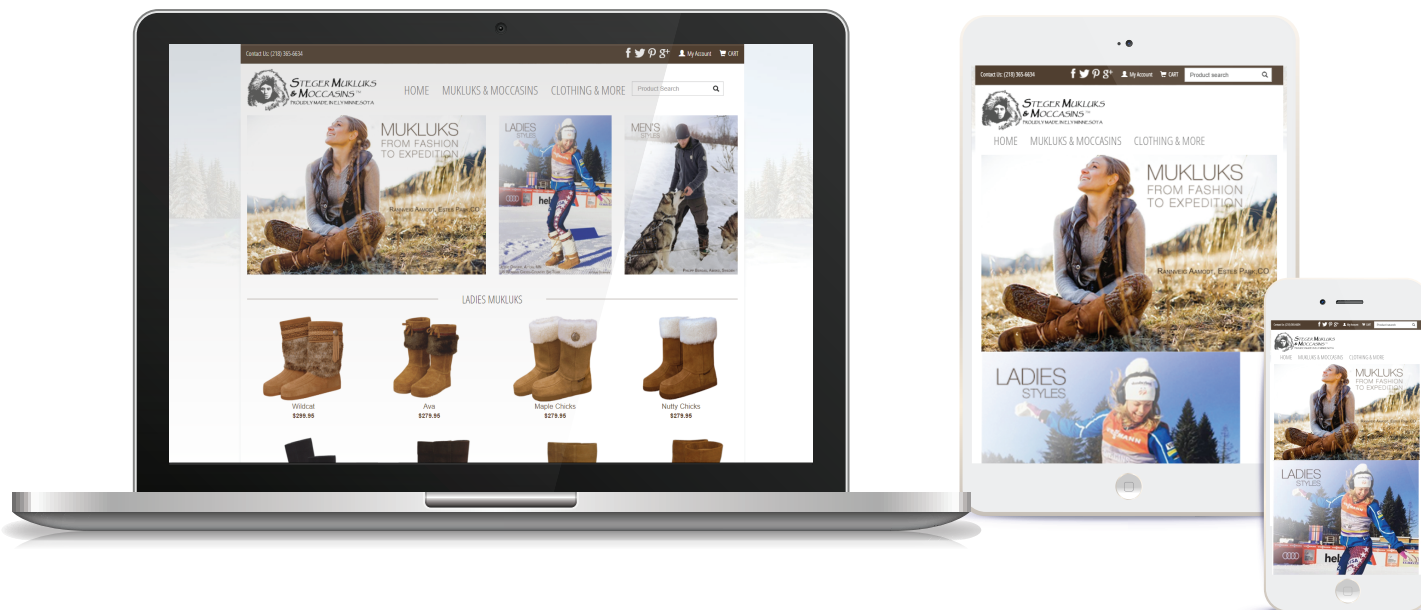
Contact Us: (218) 365-6634

My Account CART

Steger Mukluks & Moccasins™
PROUDLY MADE IN ELY MINNESOTA

HOME MUKLUKS & MOCCASINS CLOTHING & MORE

Product Search

MUKLUKS
FROM FASHION
TO EXPEDITION

Ragnveig Aamodt, Estes Park, CO

LADIES STYLES

MEN'S STYLES

LADIES MUKLUKS

Wildcat
$299.95

Ava
$279.95

Maple Chicks
$279.95

Nutty Chicks
$279.95

Contact Us: (218) 365-6634

My Account CART

Product search

Steger Mukluks & Moccasins™
PROUDLY MADE IN ELY MINNESOTA

HOME MUKLUKS & MOCCASINS CLOTHING & MORE

MUKLUKS
FROM FASHION
TO EXPEDITION

Ragnveig Aamodt, Estes Park, CO

LADIES
STYLES

Product search

Steger Mukluks & Moccasins

HOME MUKLUKS & MOCCASINS CLOTHING & MORE

MUKLUKS
FROM FASHION
TO EXPEDITION

LADIES
STYLES